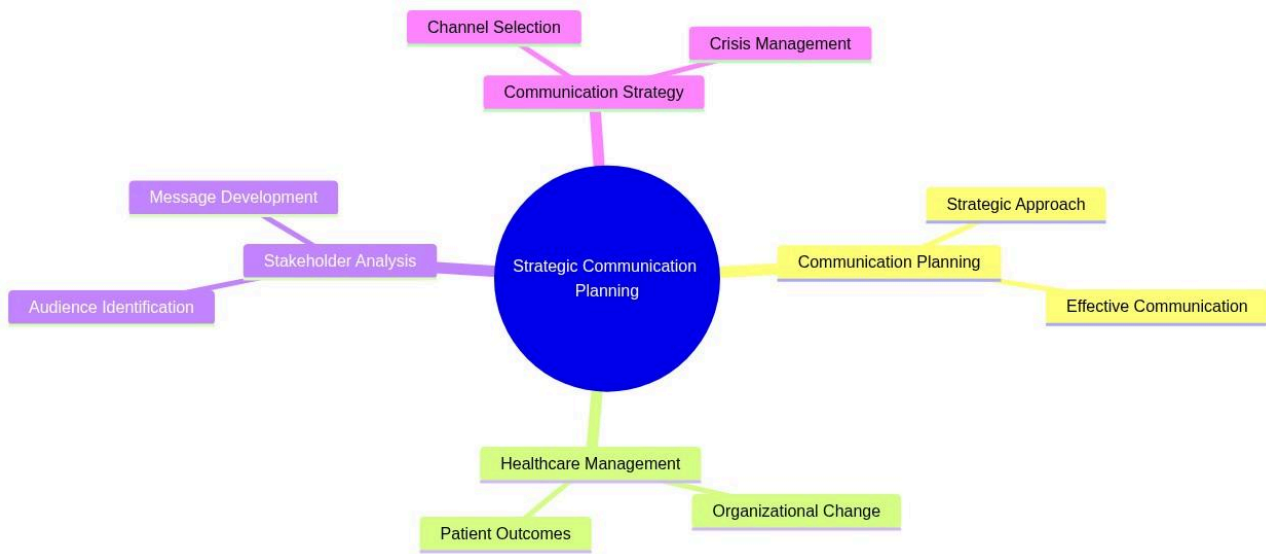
Strategic Communication Planning

Communication Strategy

Channel Selection

Crisis Management

Communication Planning

Strategic Approach

Effective Communication

Healthcare Management

Organizational Change

Patient Outcomes

Stakeholder Analysis

Message Development

Audience Identification